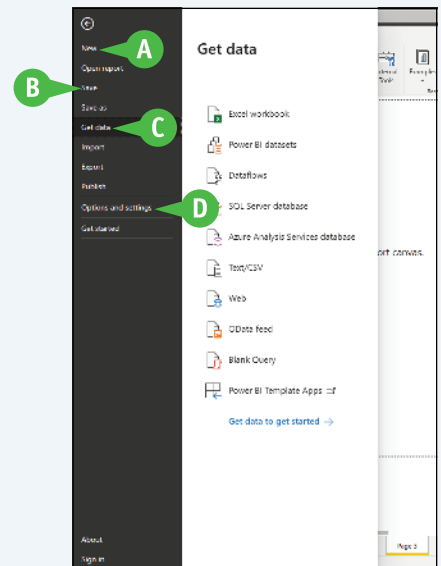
New
A
Open report
B
Save
Save as
Get data
C
Import
Export
Publish
Options and settings
D
Get started
About
Sign in

Get data

Excel workbook
Power BI datasets
Dataflows
SQL Server database
Azure Analysis Services database
Text/CSV
Web
OData feed
Blank Query
Power BI Template Apps
Get data to get started →

ort canvas.
Page 1